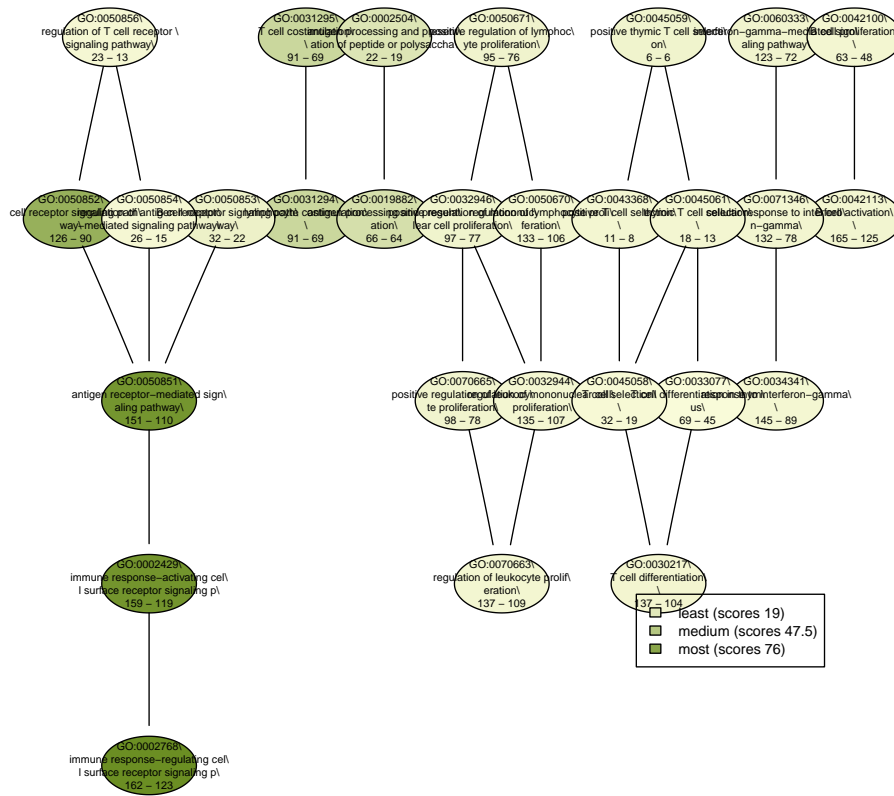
GO:0050856\
regulation of T cell receptor \
signaling pathway\
23 – 13

GO:0031295\
T cell costimulation
91 – 69

GO:0002504\
antigen processing and presentation of peptide or polysaccha
22 – 19

GO:0050671\
positive regulation of lymphocyte proliferation\
95 – 76

GO:0045059\
positive thymic T cell selection\
6 – 6

GO:0060333\
interferon−gamma−mediated signaling pathway
123 – 72

GO:0042100\
B cell proliferation\
\
63 – 48

GO:0050852\
T cell receptor signaling pathway\
126 – 90

GO:0050854\
regulation of antigen receptor−mediated signaling pathway\
26 – 15

GO:0050853\
B cell receptor signaling pathway\
32 – 22

GO:0031294\
lymphocyte costimulation
\
91 – 69

GO:0019882\
antigen processing and presentation\
66 – 64

GO:0032946\
positive regulation of mononuclear cell proliferation\
97 – 77

GO:0050670\
regulation of lymphocyte proliferation\
133 – 106

GO:0043368\
positive T cell selection\
\
11 – 8

GO:0045061\
thymic T cell selection\
\
18 – 13

GO:0071346\
cellular response to interferon−gamma\
132 – 78

GO:0042113\
B cell activation\
\
165 – 125

GO:0050851\
antigen receptor−mediated signaling pathway\
151 – 110

GO:0070665\
positive regulation of leukocyte proliferation\
98 – 78

GO:0032944\
regulation of mononuclear cell proliferation\
135 – 107

GO:0045058\
T cell selection\
\
32 – 19

GO:0033077\
T cell differentiation in thymus\
69 – 45

GO:0034341\
response to interferon−gamma\
\
145 – 89

GO:0002429\
immune response−activating cell surface receptor signaling p\
159 – 119

GO:0070663\
regulation of leukocyte proliferation\
137 – 109

GO:0030217\
T cell differentiation\
\
137 – 104

least (scores 19)
medium (scores 47.5)
most (scores 76)

GO:0002768\
immune response−regulating cell surface receptor signaling p\
162 – 123